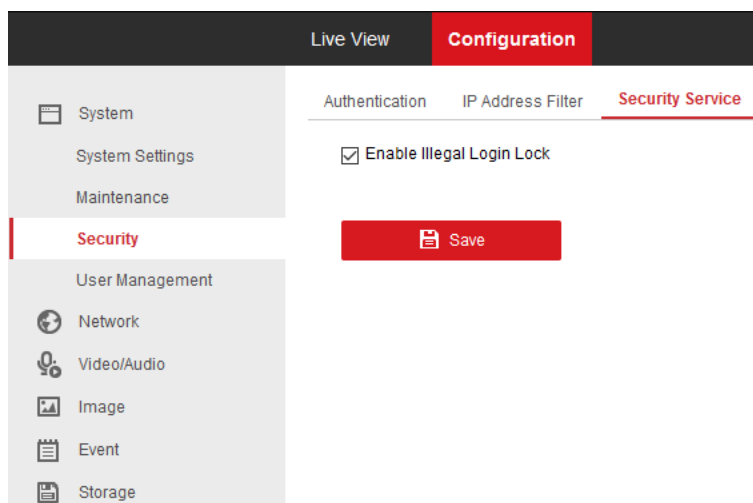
Live View
Configuration

System
System Settings
Maintenance
Security
User Management
Network
Video/Audio
Image
Event
Storage

Authentication
IP Address Filter
Security Service

☑ Enable Illegal Login Lock

Save